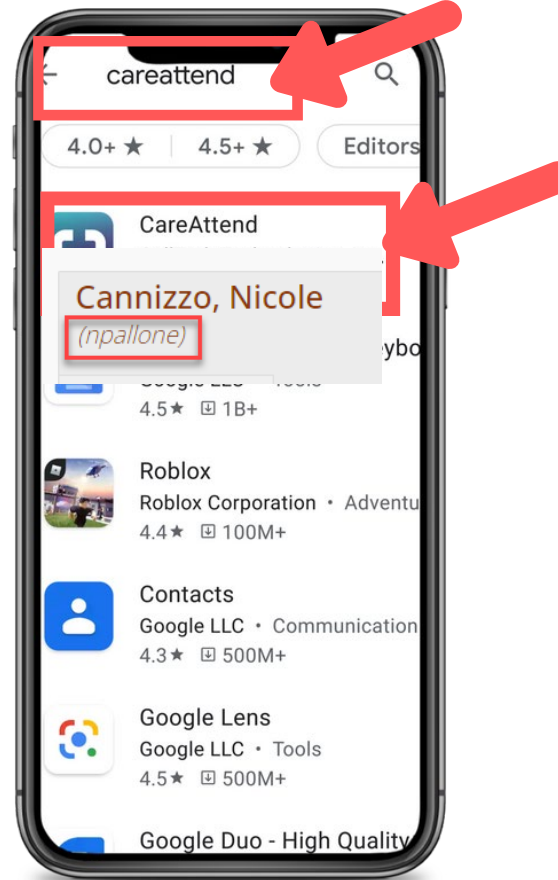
careattend

4.0+ ★
4.5+ ★
Editors

CareAttend

Cannizzo, Nicole
(npallone)

eybo
Google LLC • Tools
4.5★ 1B+

Roblox
Roblox Corporation • Adventu
4.4★ 100M+

Contacts
Google LLC • Communication
4.3★ 500M+

Google Lens
Google LLC • Tools
4.5★ 500M+

Google Duo - High Quality